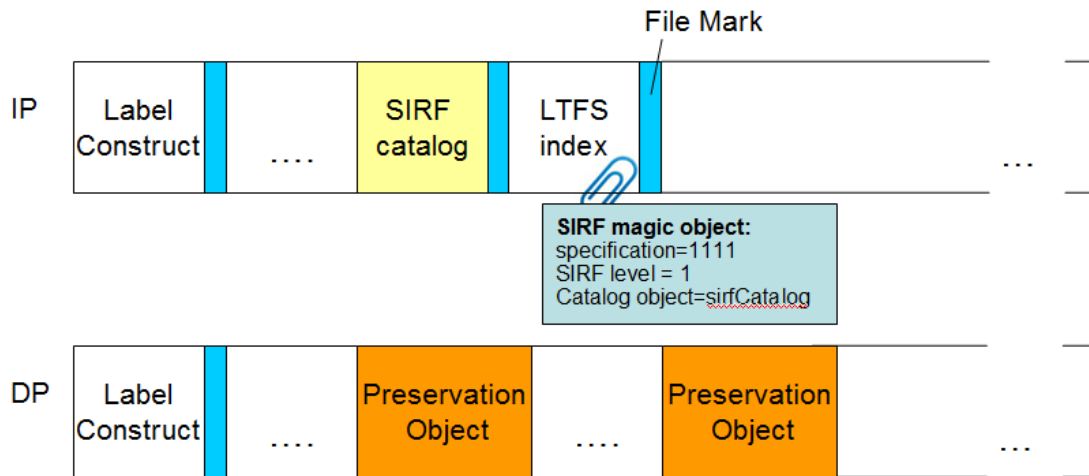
File Mark

IP

Label Construct

....

SIRF catalog

LTFS index

...

**SIRF magic object:**
specification=1111
SIRF level = 1
Catalog object=sirfCatalog

DP

Label Construct

....

Preservation Object

....

Preservation Object

...